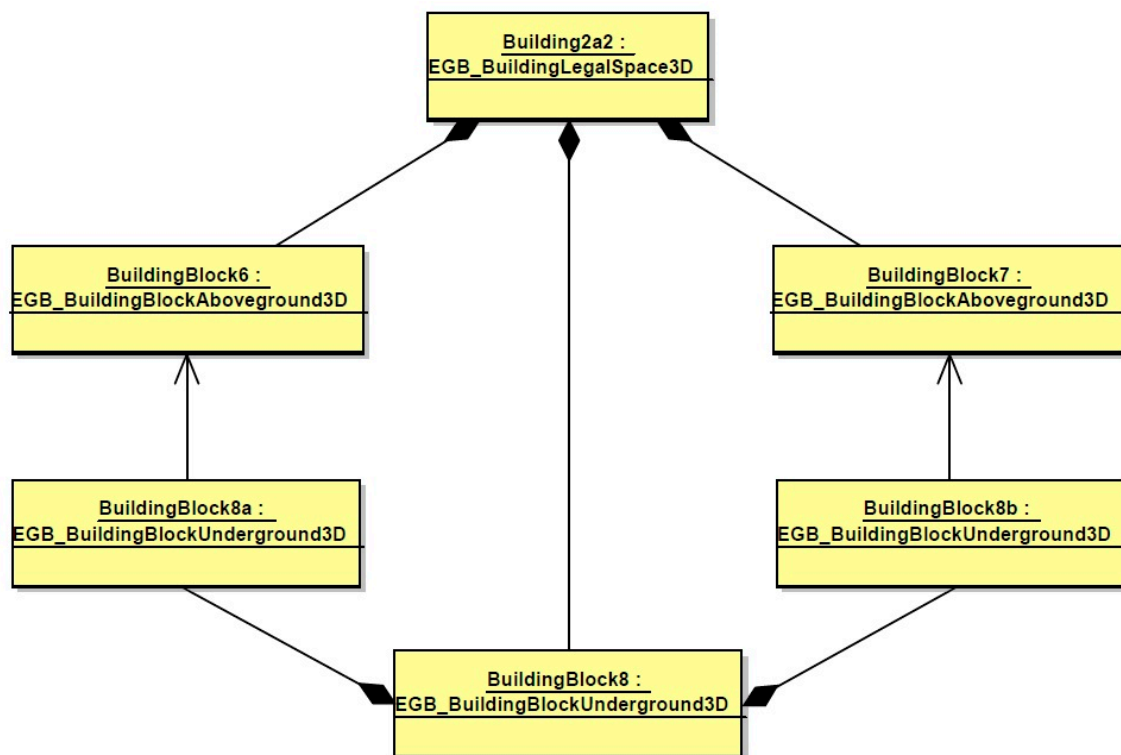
Building2a2 :
EGB_BuildingLegalSpace3D

BuildingBlock6 :
EGB_BuildingBlockAboveground3D

BuildingBlock7 :
EGB_BuildingBlockAboveground3D

BuildingBlock8a :
EGB_BuildingBlockUnderground3D

BuildingBlock8b :
EGB_BuildingBlockUnderground3D

BuildingBlock8 :
EGB_BuildingBlockUnderground3D